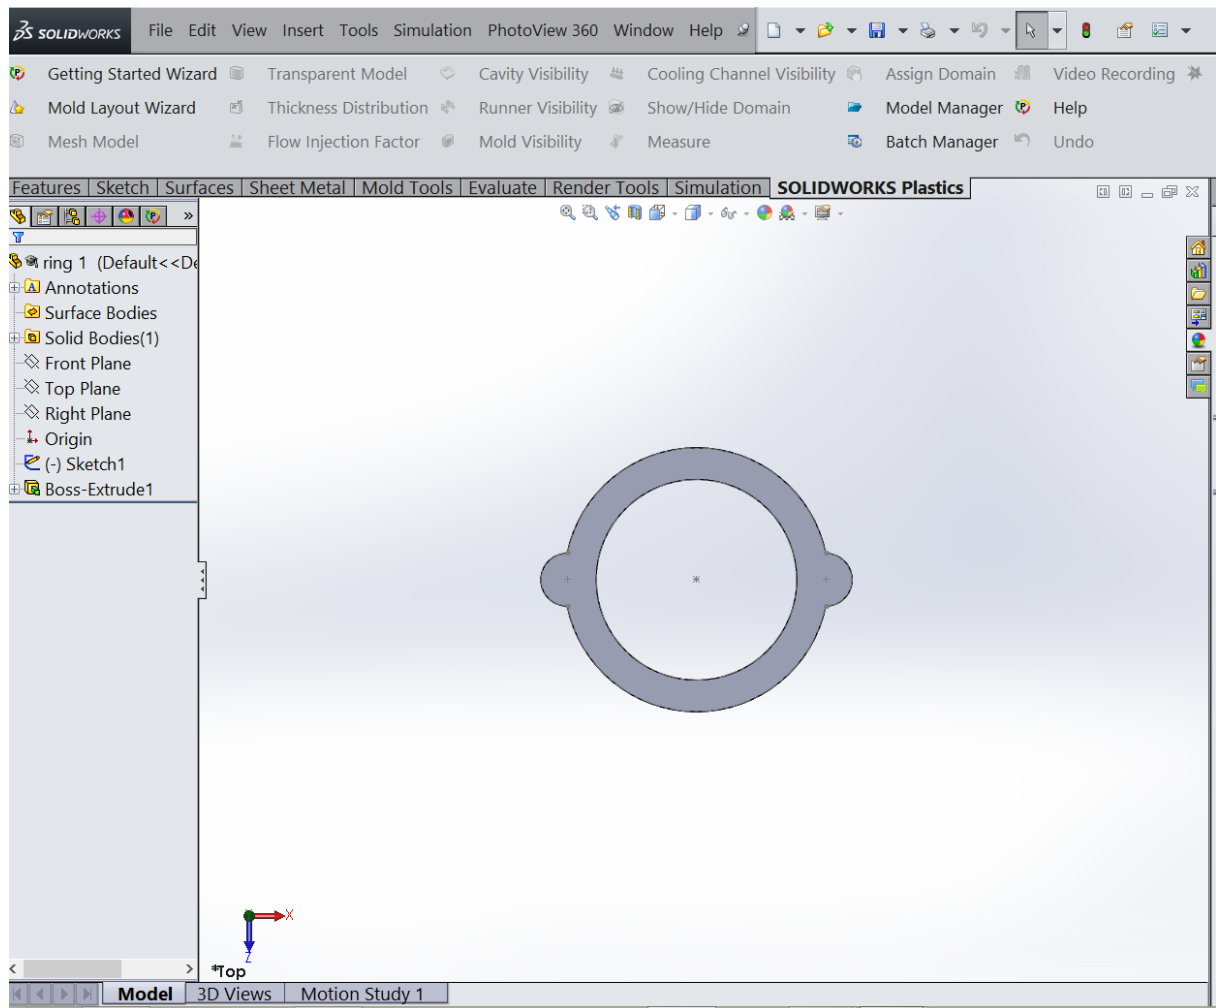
SOLIDWORKS File Edit View Insert Tools Simulation PhotoView 360 Window Help

Getting Started Wizard Transparent Model Cavity Visibility Cooling Channel Visibility Assign Domain Video Recording
Mold Layout Wizard Thickness Distribution Runner Visibility Show/Hide Domain Model Manager Help
Mesh Model Flow Injection Factor Mold Visibility Measure Batch Manager Undo

Features | Sketch | Surfaces | Sheet Metal | Mold Tools | Evaluate | Render Tools | Simulation | SOLIDWORKS Plastics

ring 1 (Default<<De
Annotations
Surface Bodies
Solid Bodies(1)
Front Plane
Top Plane
Right Plane
Origin
(-) Sketch1
Boss-Extrude1

X
Z
*Top

Model | 3D Views | Motion Study 1